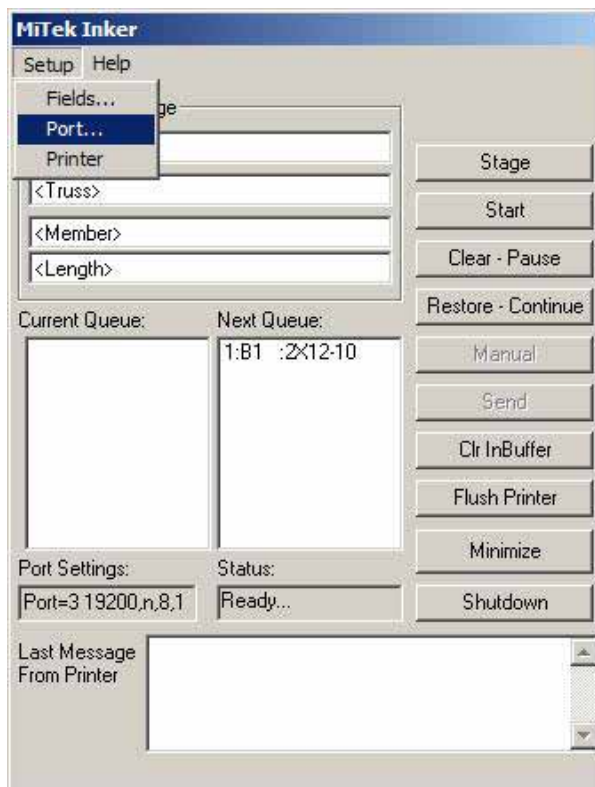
MiTek Inker

Setup Help

Fields...
Port...
Printer

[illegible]ge

<Truss>
<Member>
<Length>

Stage
Start
Clear - Pause
Restore - Continue

Current Queue:
Next Queue:
1:B1 :2X12-10

Manual
Send
Clr InBuffer
Flush Printer
Minimize

Port Settings:
Port=3 19200,n,8,1
Status:
Ready...

Shutdown

Last Message From Printer